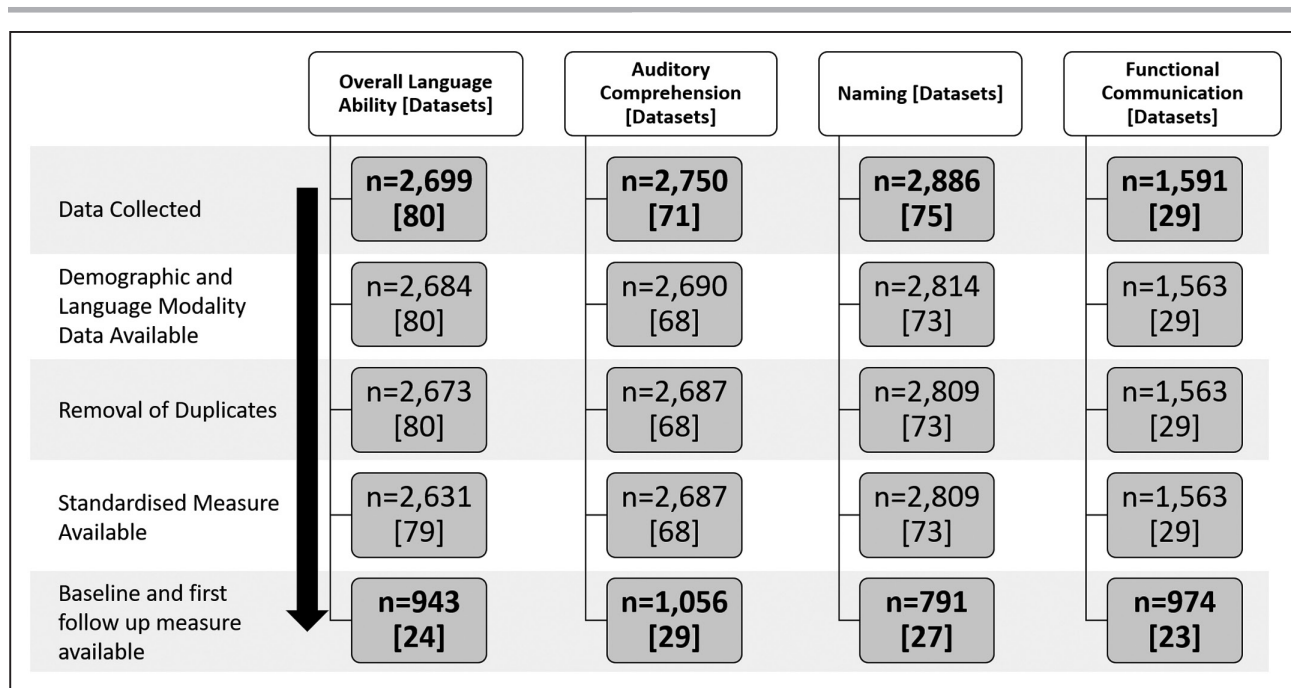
| | Overall Language Ability [Datasets] | Auditory Comprehension [Datasets] | Naming [Datasets] | Functional Communication [Datasets] |
|---|---|---|---|---|
| Data Collected | n=2,699 [80] | n=2,750 [71] | n=2,886 [75] | n=1,591 [29] |
| Demographic and Language Modality Data Available | n=2,684 [80] | n=2,690 [68] | n=2,814 [73] | n=1,563 [29] |
| Removal of Duplicates | n=2,673 [80] | n=2,687 [68] | n=2,809 [73] | n=1,563 [29] |
| Standardised Measure Available | n=2,631 [79] | n=2,687 [68] | n=2,809 [73] | n=1,563 [29] |
| Baseline and first follow up measure available | n=943 [24] | n=1,056 [29] | n=791 [27] | n=974 [23] |